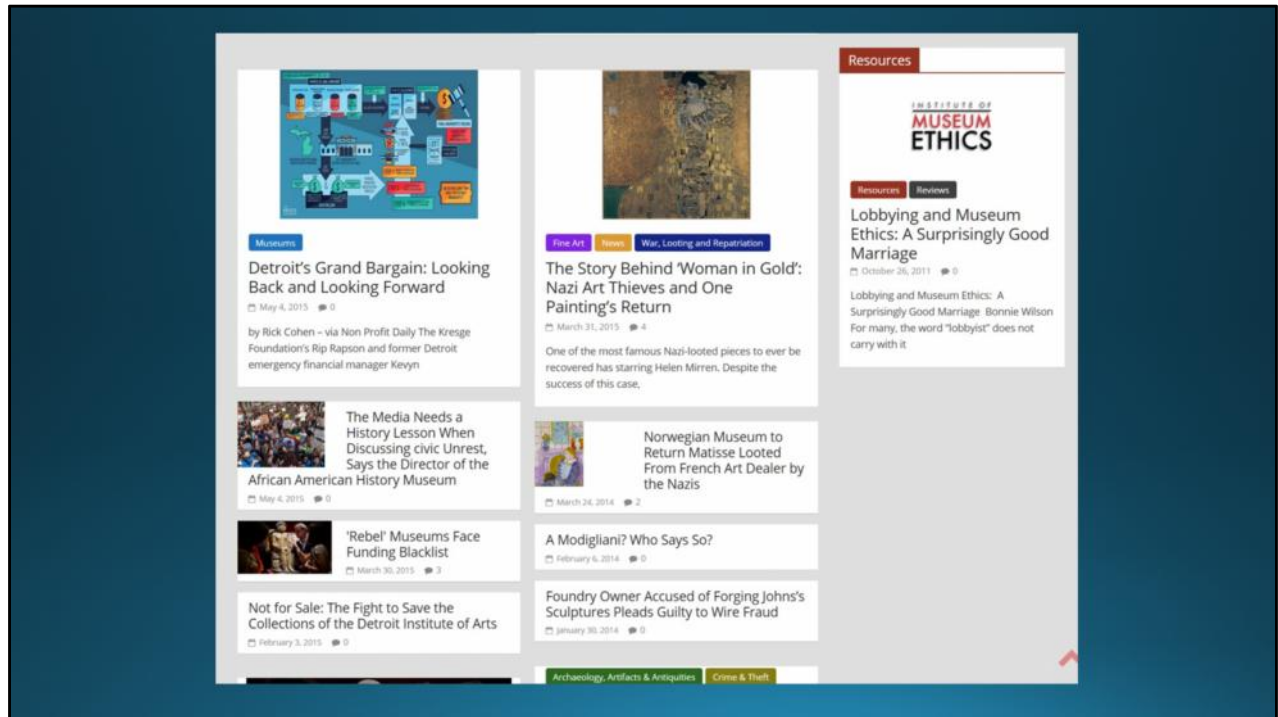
Museums

Detroit's Grand Bargain: Looking Back and Looking Forward

May 4, 2015 0

by Rick Cohen – via Non Profit Daily The Kresge Foundation's Rip Rapson and former Detroit emergency financial manager Kevyn

The Media Needs a History Lesson When Discussing civic Unrest, Says the Director of the African American History Museum

May 4, 2015 0

'Rebel' Museums Face Funding Blacklist

March 30, 2015 3

Not for Sale: The Fight to Save the Collections of the Detroit Institute of Arts

February 3, 2015 0

Fine Art News War, Looting and Repatriation

The Story Behind 'Woman in Gold': Nazi Art Thieves and One Painting's Return

March 31, 2015 4

One of the most famous Nazi-looted pieces to ever be recovered has starring Helen Mirren. Despite the success of this case,

Norwegian Museum to Return Matisse Looted From French Art Dealer by the Nazis

March 24, 2014 2

A Modigliani? Who Says So?

February 6, 2014 0

Foundry Owner Accused of Forging Johns's Sculptures Pleads Guilty to Wire Fraud

January 30, 2014 0

Archaeology, Artifacts & Antiquities Crime & Theft

Resources

INSTITUTE OF MUSEUM ETHICS

Resources Reviews

Lobbying and Museum Ethics: A Surprisingly Good Marriage

October 26, 2011 0

Lobbying and Museum Ethics: A Surprisingly Good Marriage Bonnie Wilson For many, the word "lobbyist" does not carry with it